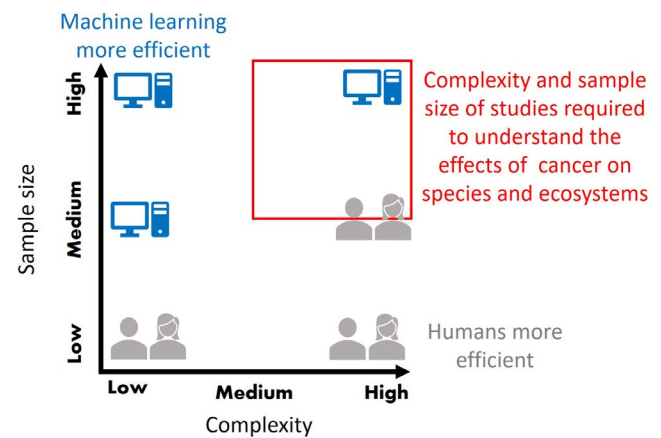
Machine learning more efficient

High

Medium

Low

Sample size

Complexity and sample size of studies required to understand the effects of cancer on species and ecosystems

Humans more efficient

Low

Medium

High

Complexity